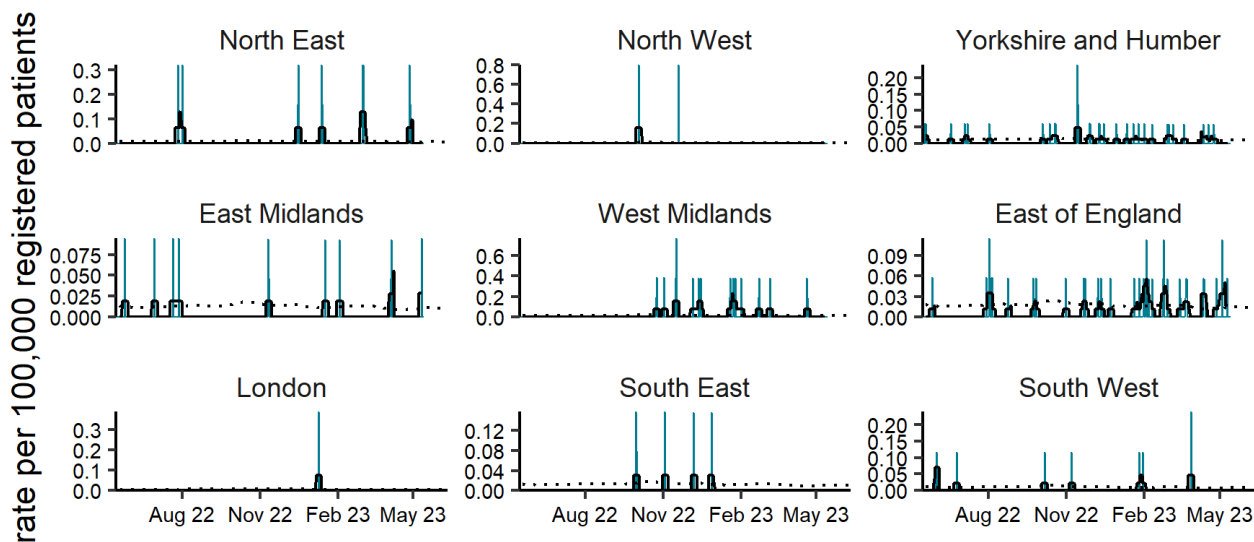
rate per 100,000 registered patients

North East
0.3
0.2
0.1
0.0

North West
0.8
0.6
0.4
0.2
0.0

Yorkshire and Humber
0.20
0.15
0.10
0.05
0.00

East Midlands
0.075
0.050
0.025
0.000

West Midlands
0.6
0.4
0.2
0.0

East of England
0.09
0.06
0.03
0.00

London
0.3
0.2
0.1
0.0
Aug 22 Nov 22 Feb 23 May 23

South East
0.12
0.08
0.04
0.00
Aug 22 Nov 22 Feb 23 May 23

South West
0.20
0.15
0.10
0.05
0.00
Aug 22 Nov 22 Feb 23 May 23